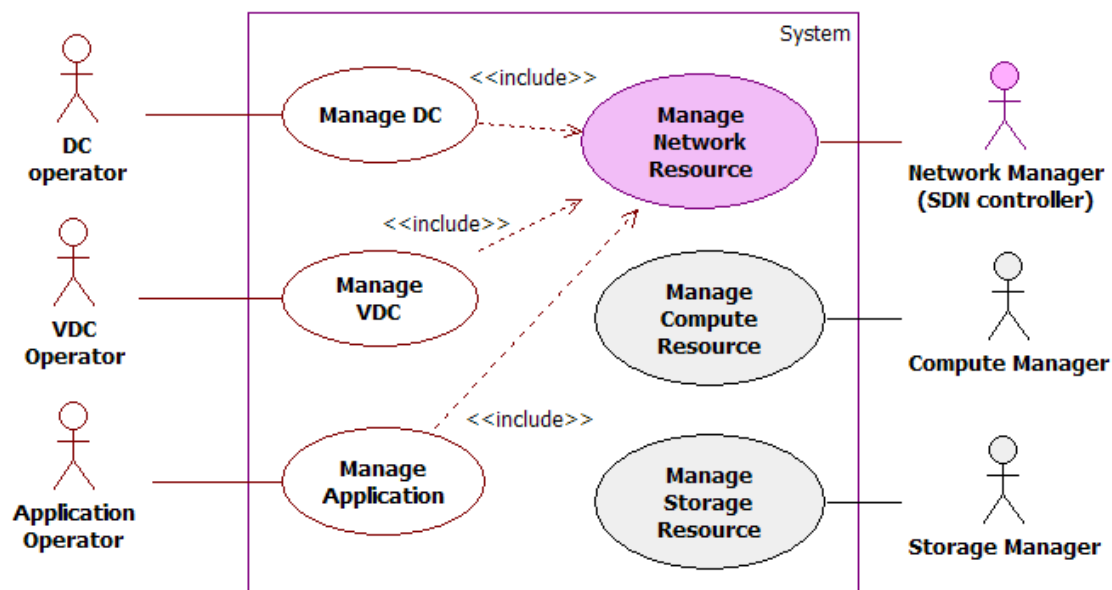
System

DC operator

Manage DC

<<include>>

Manage Network Resource

Network Manager (SDN controller)

<<include>>

VDC Operator

Manage VDC

Manage Compute Resource

Compute Manager

<<include>>

Application Operator

Manage Application

Manage Storage Resource

Storage Manager